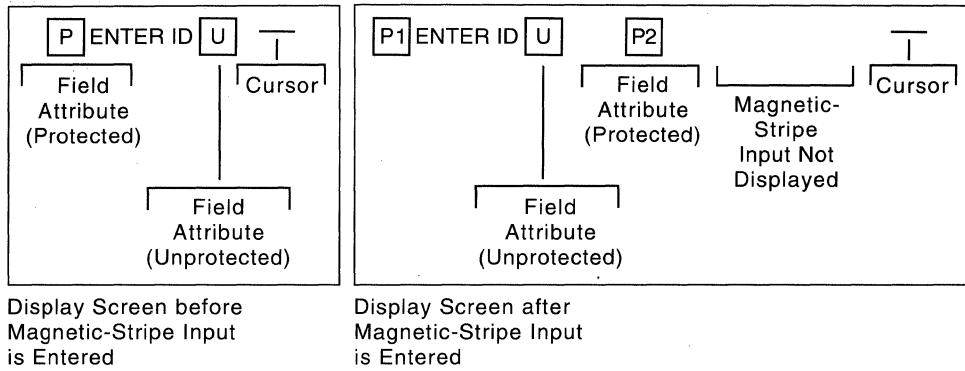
P ENTER ID U

Field Attribute (Protected)

Cursor

Field Attribute (Unprotected)

Display Screen before Magnetic-Stripe Input is Entered

P1 ENTER ID U P2

Field Attribute (Protected)

Magnetic-Stripe Input Not Displayed

Cursor

Field Attribute (Unprotected)

Display Screen after Magnetic-Stripe Input is Entered